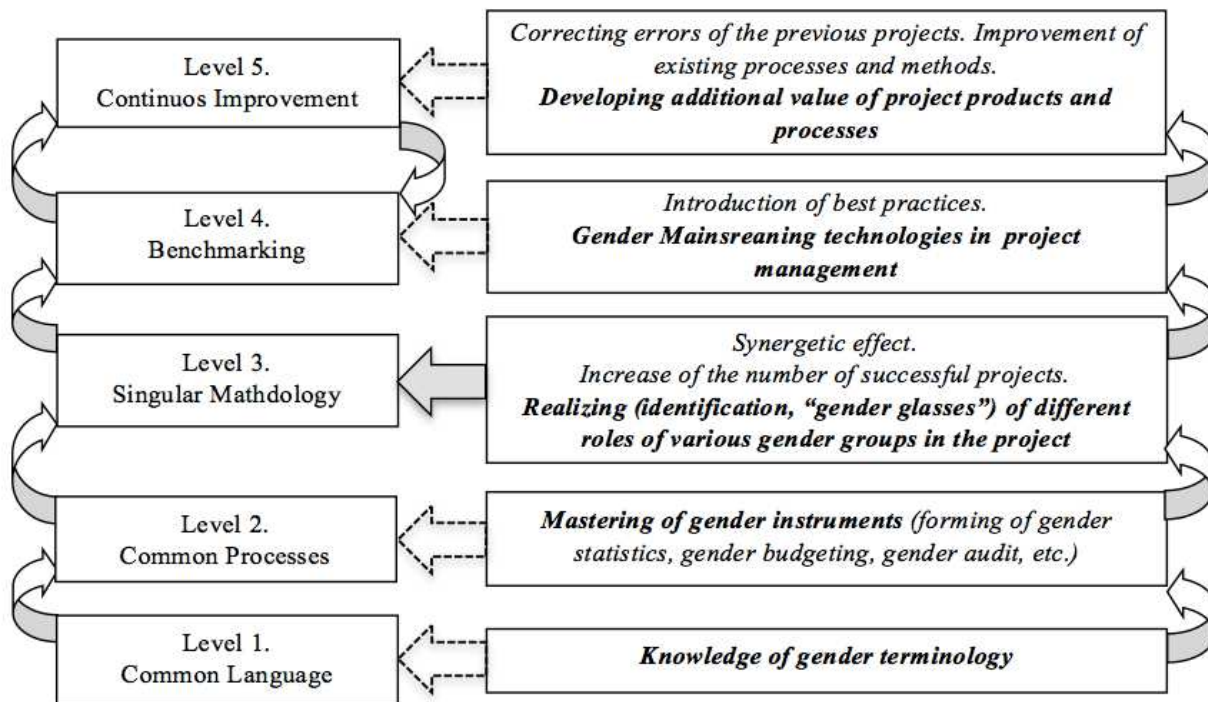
Level 5.
Continuos Improvement

Correcting errors of the previous projects. Improvement of existing processes and methods.
Developing additional value of project products and processes

Level 4.
Benchmarking

Introduction of best practices.
Gender Mainsreaning technologies in project management

Level 3.
Singular Mathdology

Synergetic effect.
Increase of the number of successful projects.
Realizing (identification, "gender glasses") of different roles of various gender groups in the project

Level 2.
Common Processes

Mastering of gender instruments (forming of gender statistics, gender budgeting, gender audit, etc.)

Level 1.
Common Language

Knowledge of gender terminology